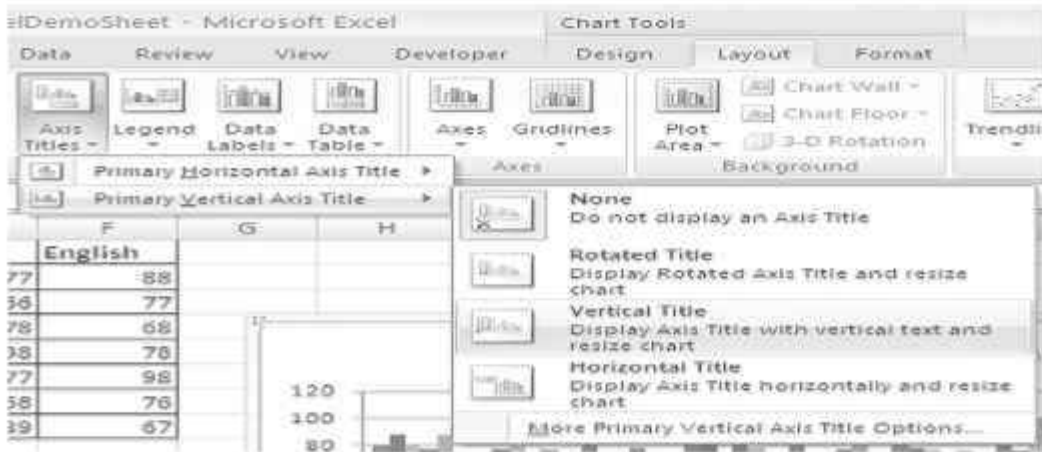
elDemoSheet - Microsoft Excel

Chart Tools

Data Review View Developer Design Layout Format

Axis Titles Legend Data Labels Data Table Axes Gridlines Plot Area Chart Wall Chart Floor 3-D Rotation Trendli

Axes Background

Primary Horizontal Axis Title

Primary Vertical Axis Title

None
Do not display an Axis Title

Rotated Title
Display Rotated Axis Title and resize chart

Vertical Title
Display Axis Title with vertical text and resize chart

Horizontal Title
Display Axis Title horizontally and resize chart

More Primary Vertical Axis Title Options...

| | F | G | H |
|---|---|---|---|
| | English | | |
| 77 | 88 | | |
| 56 | 77 | | |
| 78 | 68 | | |
| 38 | 78 | | |
| 77 | 98 | | |
| 58 | 76 | | |
| 39 | 67 | | |

120
100
80